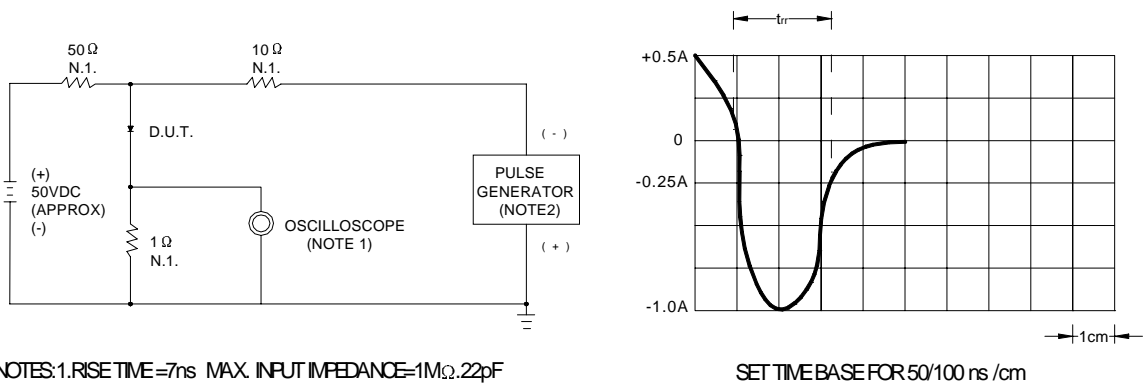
50 Ω
N.1.

10 Ω
N.1.

D.U.T.

(+)
50VDC
(APPROX)
(-)

1 Ω
N.1.

OSCILLOSCOPE
(NOTE 1)

( - )

PULSE
GENERATOR
(NOTE2)

( + )

NOTES:1.RISE TIME =7ns MAX. INPUT IMPEDANCE=1MΩ.22pF

$t_{rr}$

+0.5A

0

-0.25A

-1.0A

1cm

SET TIME BASE FOR 50/100 ns /cm